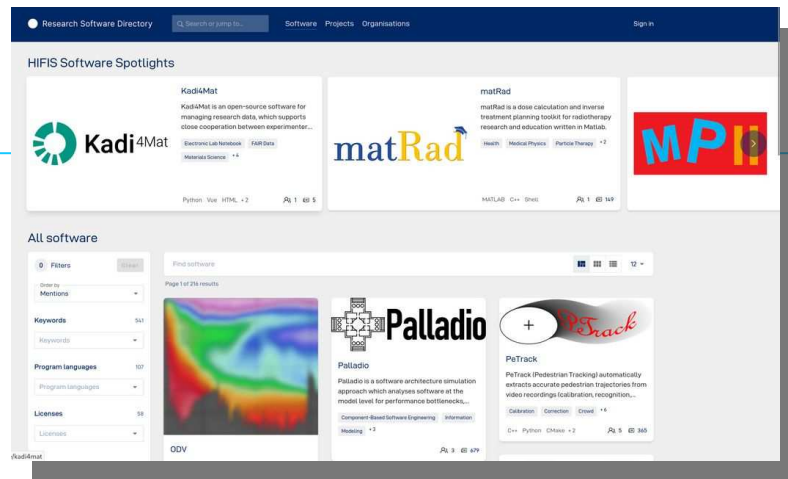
Research Software Directory

Search or jump to...

Software Projects Organisations

Sign in

HIFIS Software Spotlights

Kadi4Mat

Kadi4Mat

Kadi4Mat is an open-source software for managing research data, which supports close cooperation between experimenter...

Electronic Lab Notebook FAIR Data Materials Science +4

Python Vue HTML +2

1 5

matRad

matRad

matRad is a dose calculation and inverse treatment planning toolkit for radiotherapy research and education written in Matlab.

Health Medical Physics Particle Therapy +2

MATLAB C++ Shell

1 149

MPI

All software

0 Filters

Clear

Order by Mentions

Keywords 541

Keywords

Program languages 107

Program languages

Licenses 58

Licenses

Find software

12

Page 1 of 216 results

ODV

Palladio

Palladio

Palladio is a software architecture simulation approach which analyses software at the model level for performance bottlenecks,...

Component-Based Software Engineering Information Modeling +3

3 679

PeTrack

PeTrack

PeTrack (Pedestrian Tracking) automatically extracts accurate pedestrian trajectories from video recordings (calibration, recognition,...

Calibration Correction Crowd +6

C++ Python CMake +2

5 365

/kadi4mat